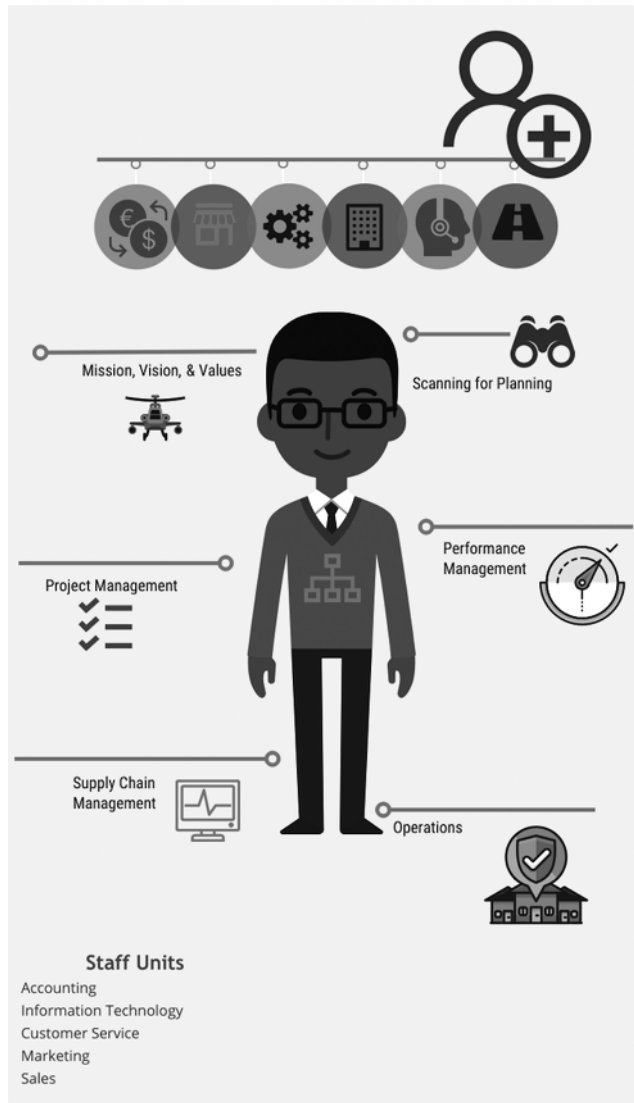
Mission, Vision, & Values

Scanning for Planning

Performance Management

Project Management

Supply Chain Management

Operations

Staff Units

Accounting
Information Technology
Customer Service
Marketing
Sales